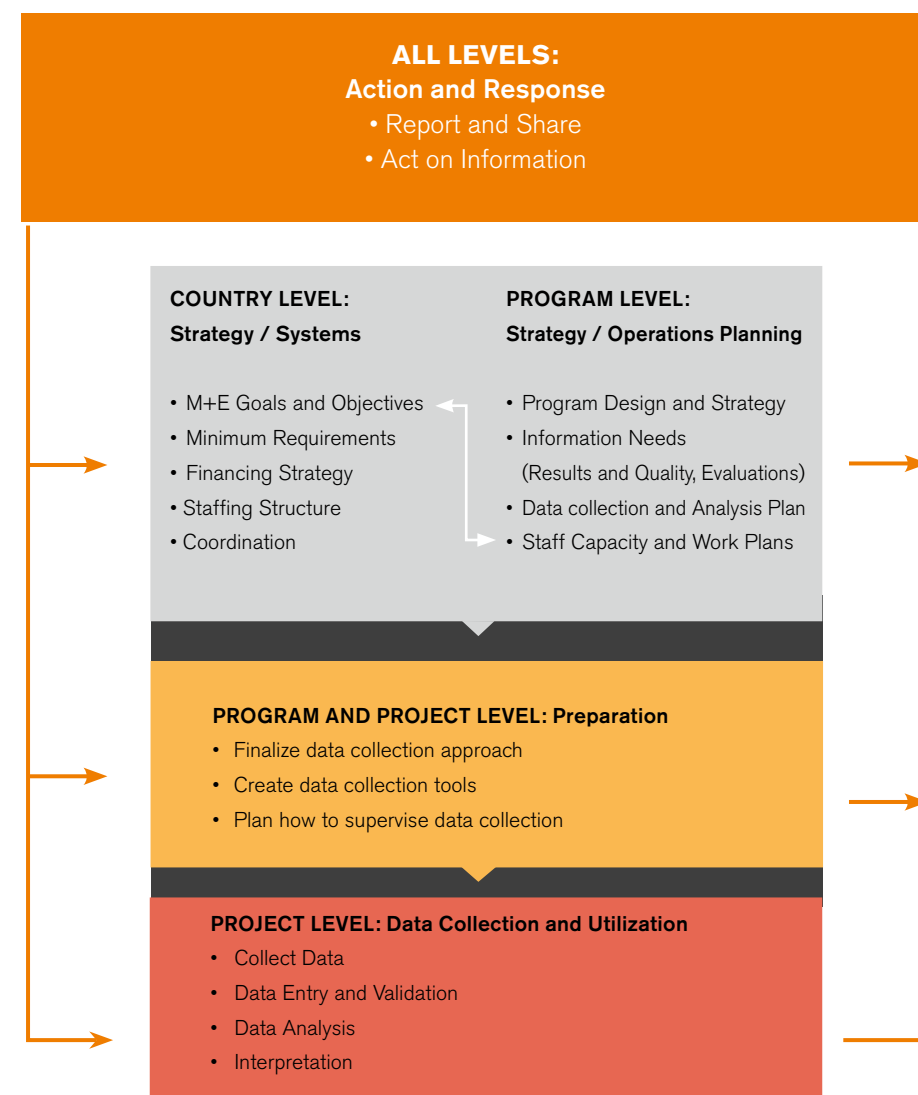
ALL LEVELS:
Action and Response
• Report and Share
• Act on Information

COUNTRY LEVEL:
Strategy / Systems

• M+E Goals and Objectives
• Minimum Requirements
• Financing Strategy
• Staffing Structure
• Coordination

PROGRAM LEVEL:
Strategy / Operations Planning

• Program Design and Strategy
• Information Needs (Results and Quality, Evaluations)
• Data collection and Analysis Plan
• Staff Capacity and Work Plans

PROGRAM AND PROJECT LEVEL: Preparation
• Finalize data collection approach
• Create data collection tools
• Plan how to supervise data collection

PROJECT LEVEL: Data Collection and Utilization
• Collect Data
• Data Entry and Validation
• Data Analysis
• Interpretation